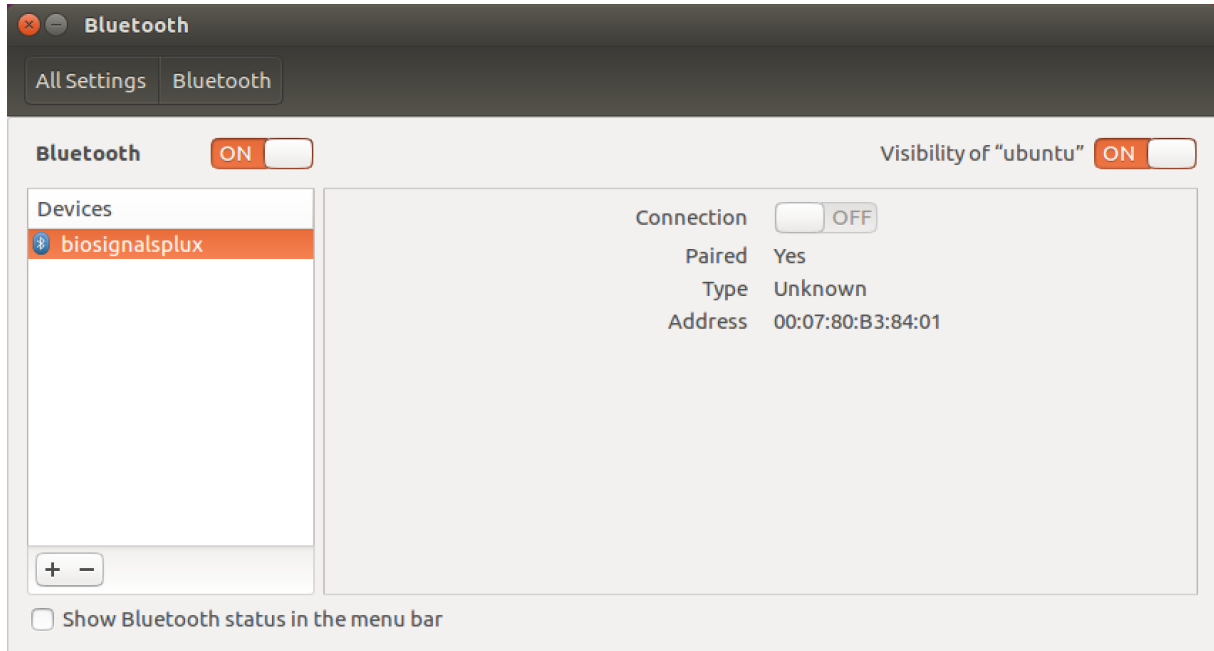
Bluetooth

All Settings Bluetooth

Bluetooth ON

Visibility of “ubuntu” ON

Devices
biosignalsplux

Connection OFF
Paired Yes
Type Unknown
Address 00:07:80:B3:84:01

+ −

Show Bluetooth status in the menu bar